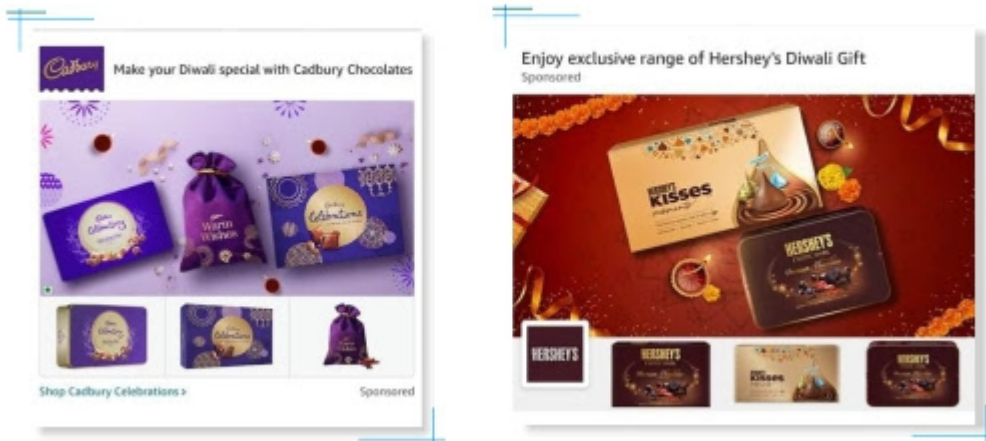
Cadbury

Make your Diwali special with Cadbury Chocolates

Cadbury Celebrations

Warm Wishes

Cadbury Celebrations

Shop Cadbury Celebrations ›

Sponsored

Enjoy exclusive range of Hershey's Diwali Gift

Sponsored

HERSHEY'S KISSES

HERSHEY'S

HERSHEY'S

HERSHEY'S

KISSES

HERSHEY'S